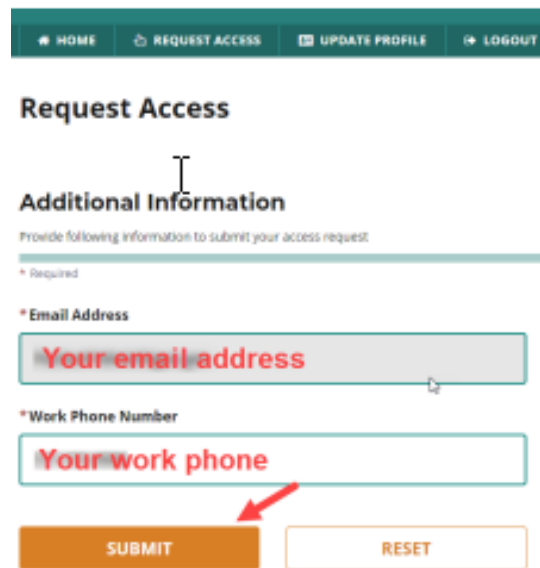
HOME REQUEST ACCESS UPDATE PROFILE LOGOUT

Request Access

Additional Information

Provide following information to submit your access request

* Required

* Email Address

Your email address

* Work Phone Number

Your work phone

SUBMIT RESET